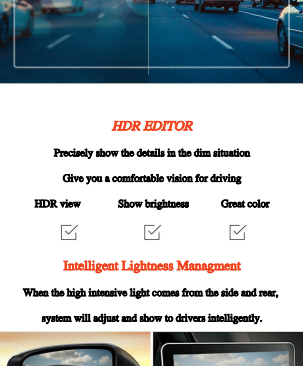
HDR EDITOR

Precisely show the details in the dim situation

Give you a comfortable vision for driving

HDR view

Show brightness

Great color

Intelligent Lightness Managment

When the high intensive light comes from the side and rear, system will adjust and show to drivers intelligently.